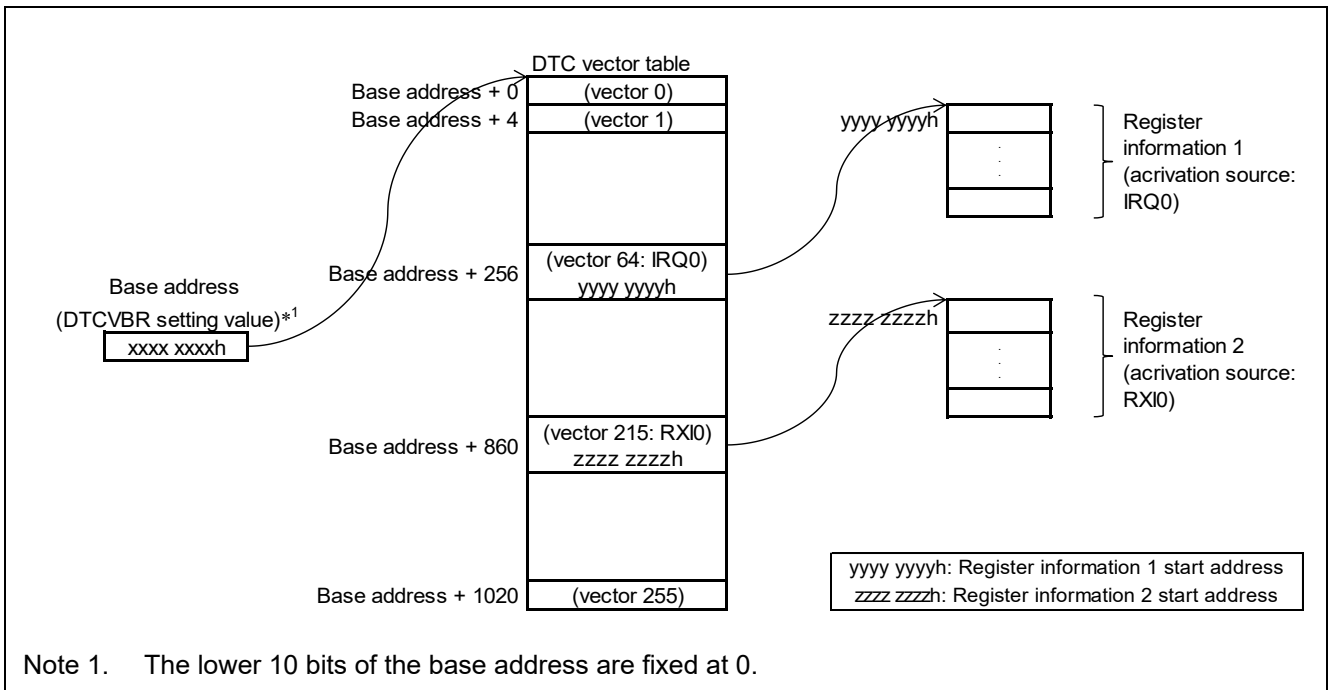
DTC vector table

Base address + 0 (vector 0)

Base address + 4 (vector 1)

Base address + 256 (vector 64: IRQ0) yyyy yyyyh

Base address + 860 (vector 215: RXI0) zzzz zzzzh

Base address + 1020 (vector 255)

Base address
(DTCVBR setting value)$^{*1}$
xxxx xxxxh

yyyy yyyyh

Register information 1 (acrivation source: IRQ0)

zzzz zzzzh

Register information 2 (acrivation source: RXI0)

yyyy yyyyh: Register information 1 start address
zzzz zzzzh: Register information 2 start address

Note 1. The lower 10 bits of the base address are fixed at 0.